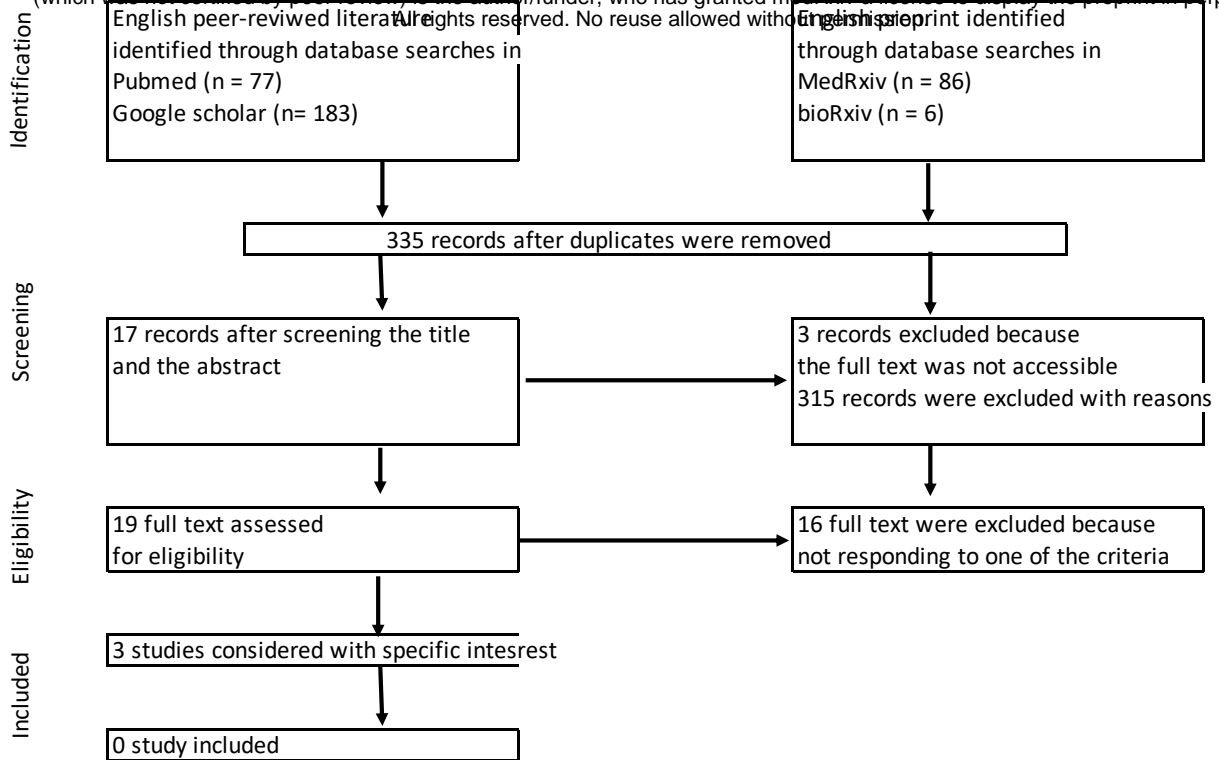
(which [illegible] is the author/funder, who has granted medRxiv a license to display the preprint in perp

All rights reserved. No reuse allowed without permission.

Identification

English peer-reviwed literature identified through database searches in
Pubmed (n = 77)
Google scholar (n= 183)

English preprint identified through database searches in
MedRxiv (n = 86)
bioRxiv (n = 6)

335 records after duplicates were removed

Screening

17 records after screening the title and the abstract

3 records excluded because the full text was not accessible
315 records were excluded with reasons

Eligibility

19 full text assessed for eligibility

16 full text were excluded because not responding to one of the criteria

Included

3 studies considered with specific intesrest

0 study included